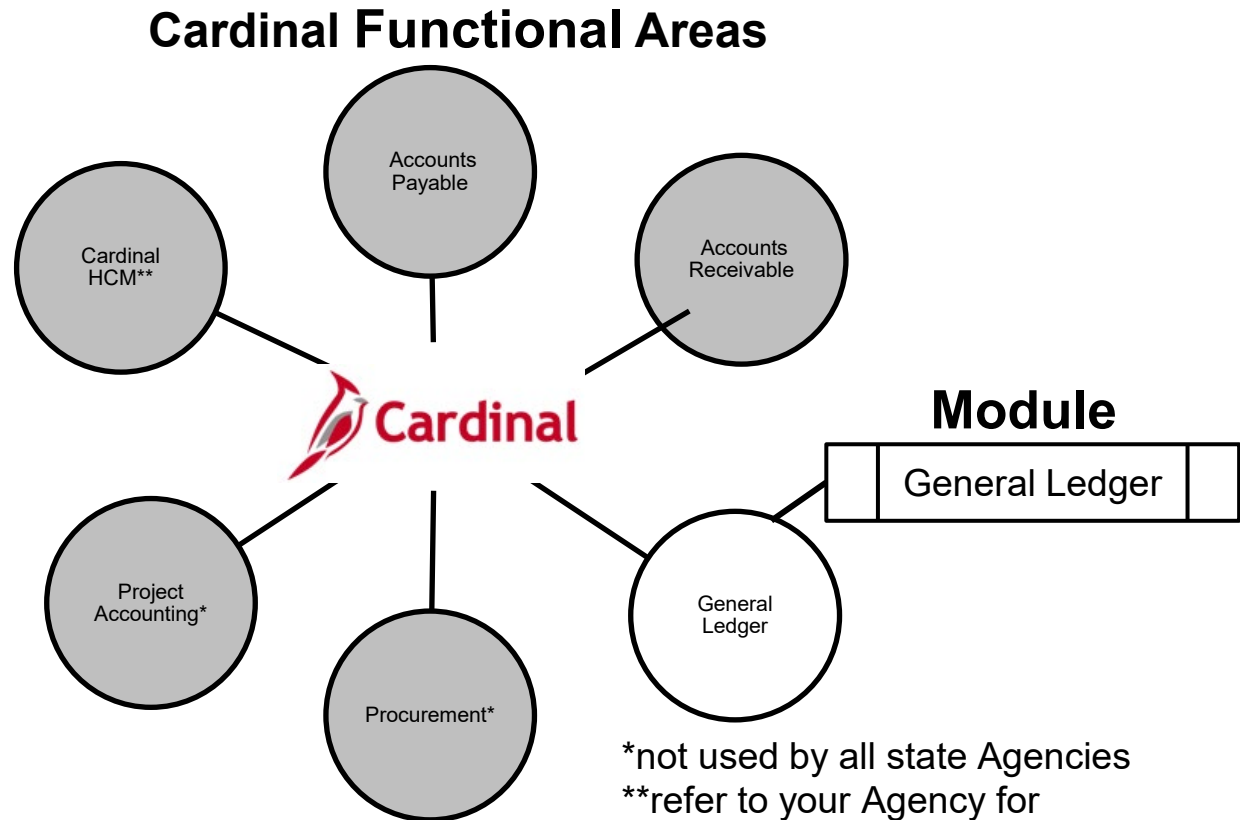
Cardinal Functional Areas

Accounts Payable

Cardinal HCM**

Accounts Receivable

Cardinal

Module

General Ledger

Project Accounting*

Procurement*

General Ledger

*not used by all state Agencies
**refer to your Agency for